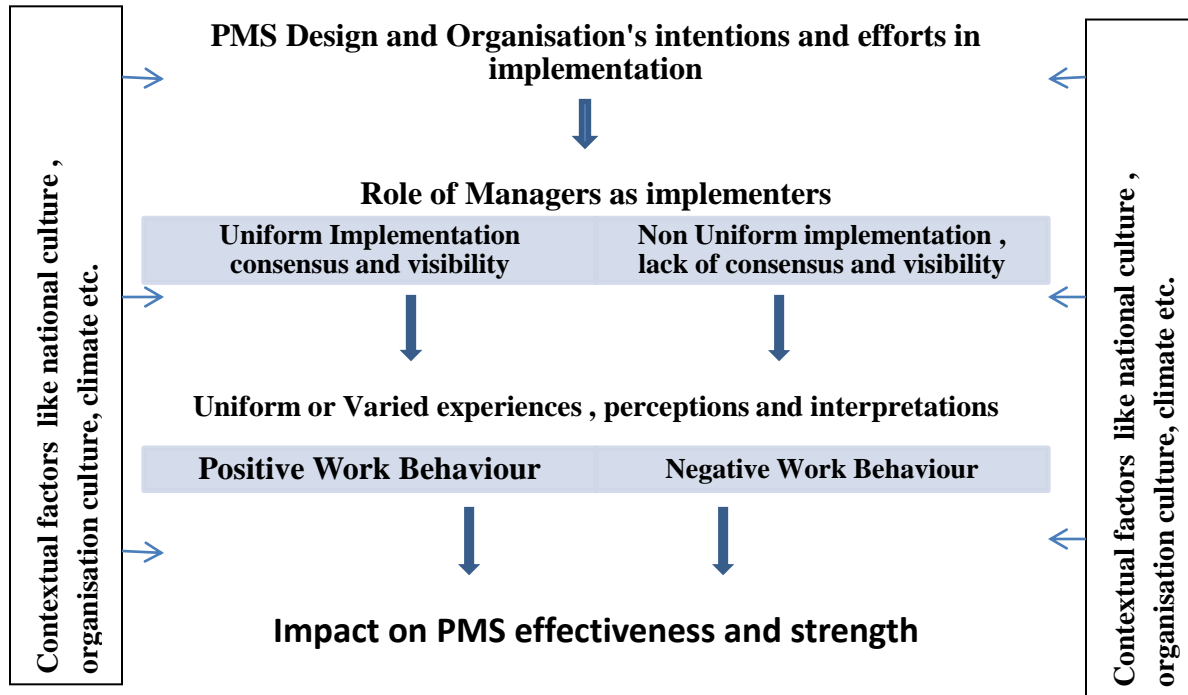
Contextual factors like national culture , organisation culture, climate etc.

PMS Design and Organisation's intentions and efforts in implementation

Role of Managers as implementers

| Uniform Implementation consensus and visibility | Non Uniform implementation , lack of consensus and visibility |
|---|---|

Uniform or Varied experiences , perceptions and interpretations

| Positive Work Behaviour | Negative Work Behaviour |
|---|---|

Impact on PMS effectiveness and strength

Contextual factors like national culture , organisation culture, climate etc.